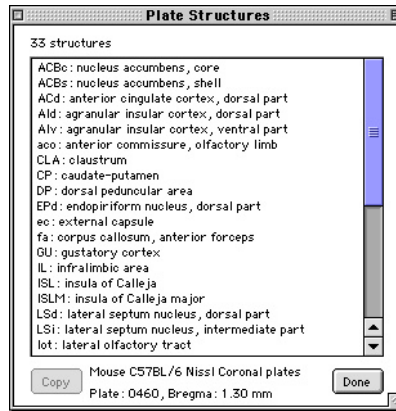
Plate Structures

33 structures

ACBc: nucleus accumbens, core
ACBs: nucleus accumbens, shell
ACd: anterior cingulate cortex, dorsal part
AId: agranular insular cortex, dorsal part
AIv: agranular insular cortex, ventral part
aco: anterior commissure, olfactory limb
CLA: claustrum
CP: caudate-putamen
DP: dorsal peduncular area
EPd: endopiriform nucleus, dorsal part
ec: external capsule
fa: corpus callosum, anterior forceps
GU: gustatory cortex
IL: infralimbic area
ISL: insula of Calleja
ISLM: insula of Calleja major
LSd: lateral septum nucleus, dorsal part
LSi: lateral septum nucleus, intermediate part
lot: lateral olfactory tract

Copy

Mouse C57BL/6 Nissl Coronal plates
Plate: 0460, Bregma: 1.30 mm

Done